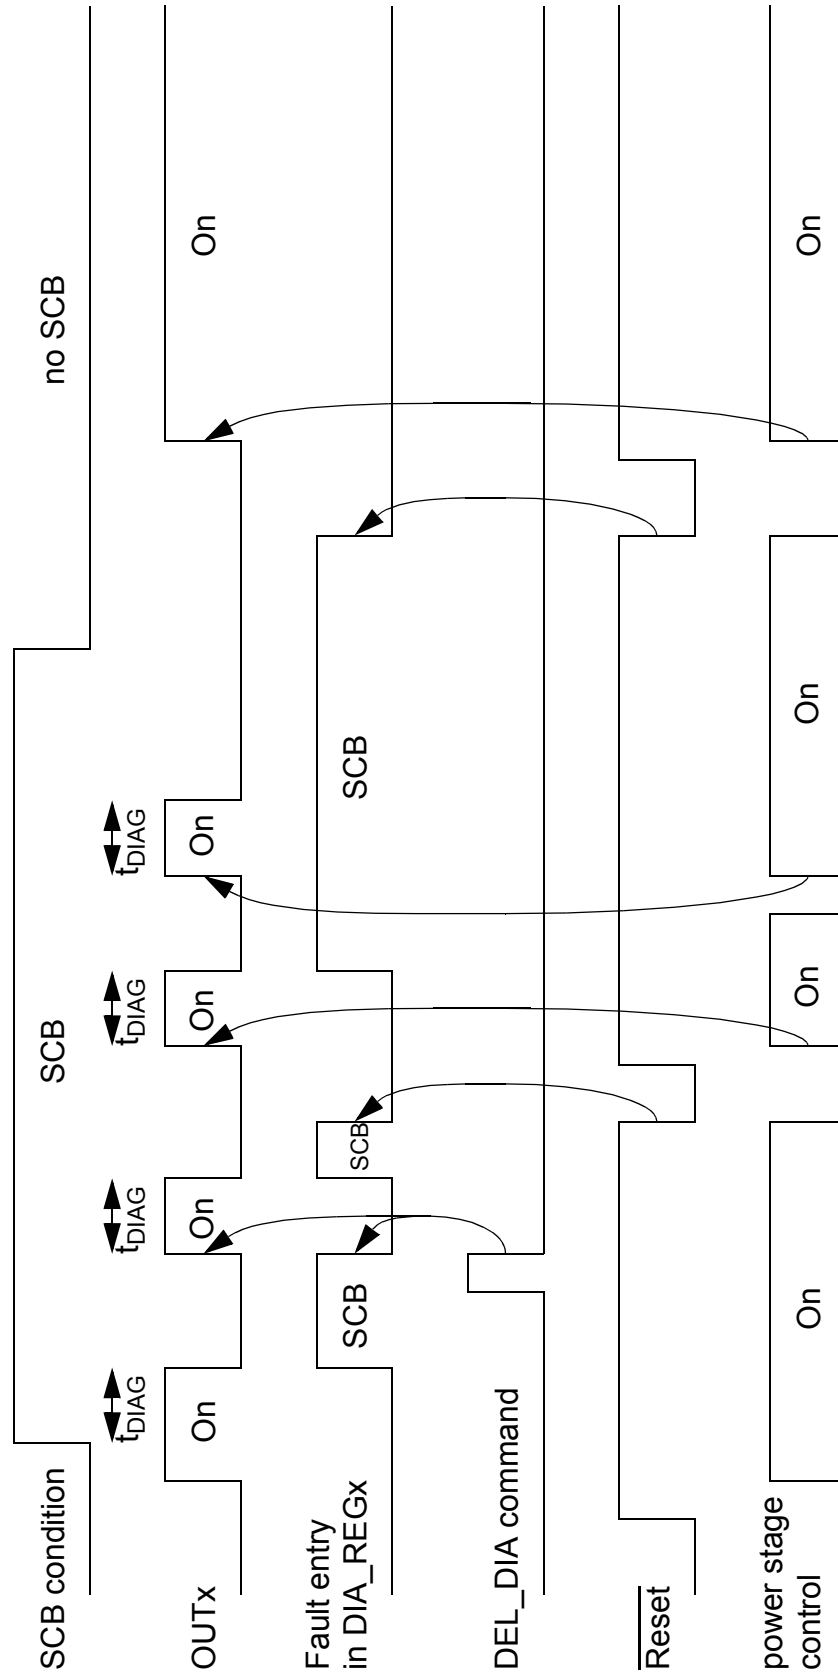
SCB condition

OUTx

Fault entry in DIA_REGx

DEL_DIA command

$\overline{\text{Reset}}$

power stage control

$t_{DIAG}$

On

SCB

On

$t_{DIAG}$

SCB

SCB

On

$t_{DIAG}$

On

$t_{DIAG}$

On

SCB

On

no SCB

On

On